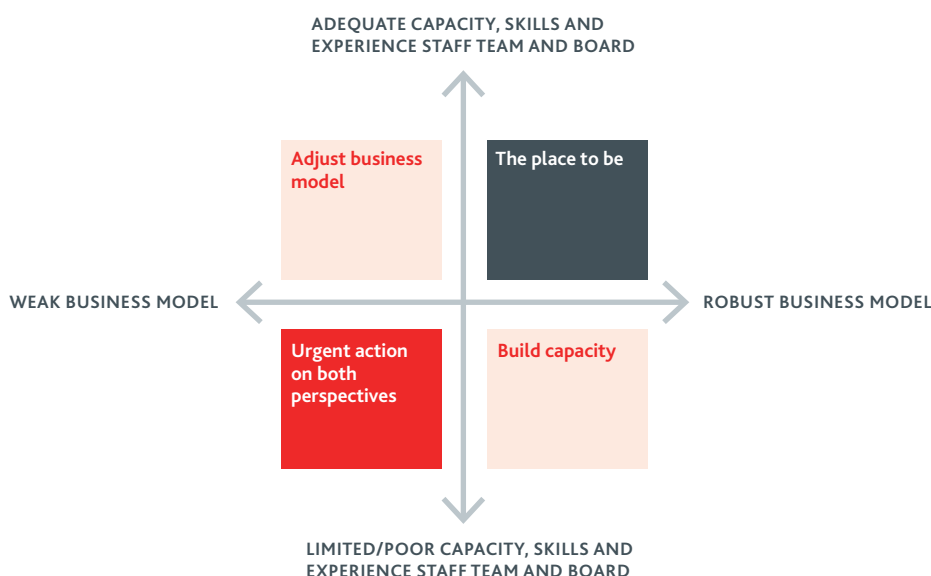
ADEQUATE CAPACITY, SKILLS AND EXPERIENCE STAFF TEAM AND BOARD

Adjust business model

The place to be

WEAK BUSINESS MODEL

ROBUST BUSINESS MODEL

Urgent action on both perspectives

Build capacity

LIMITED/POOR CAPACITY, SKILLS AND EXPERIENCE STAFF TEAM AND BOARD